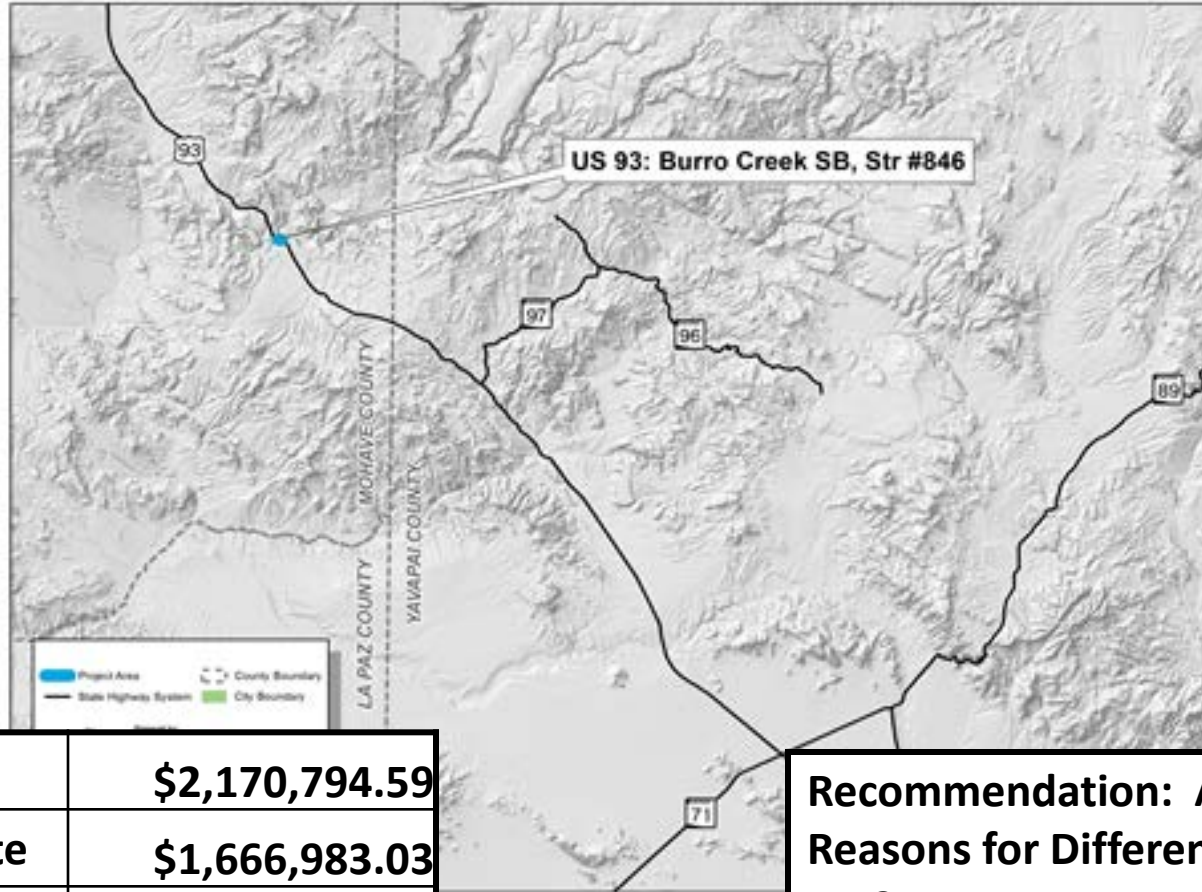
93

US 93: Burro Creek SB, Str #846

97

96

89

MOHAVE COUNTY

YAVAPAI COUNTY

LA PAZ COUNTY

Project Area

County Boundary

State Highway System

City Boundary

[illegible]

71

|  |  |
|---|---|
|  | \$2,170,794.59 |
| ce | \$1,666,983.03 |

Recommendation: A
Reasons for Differen